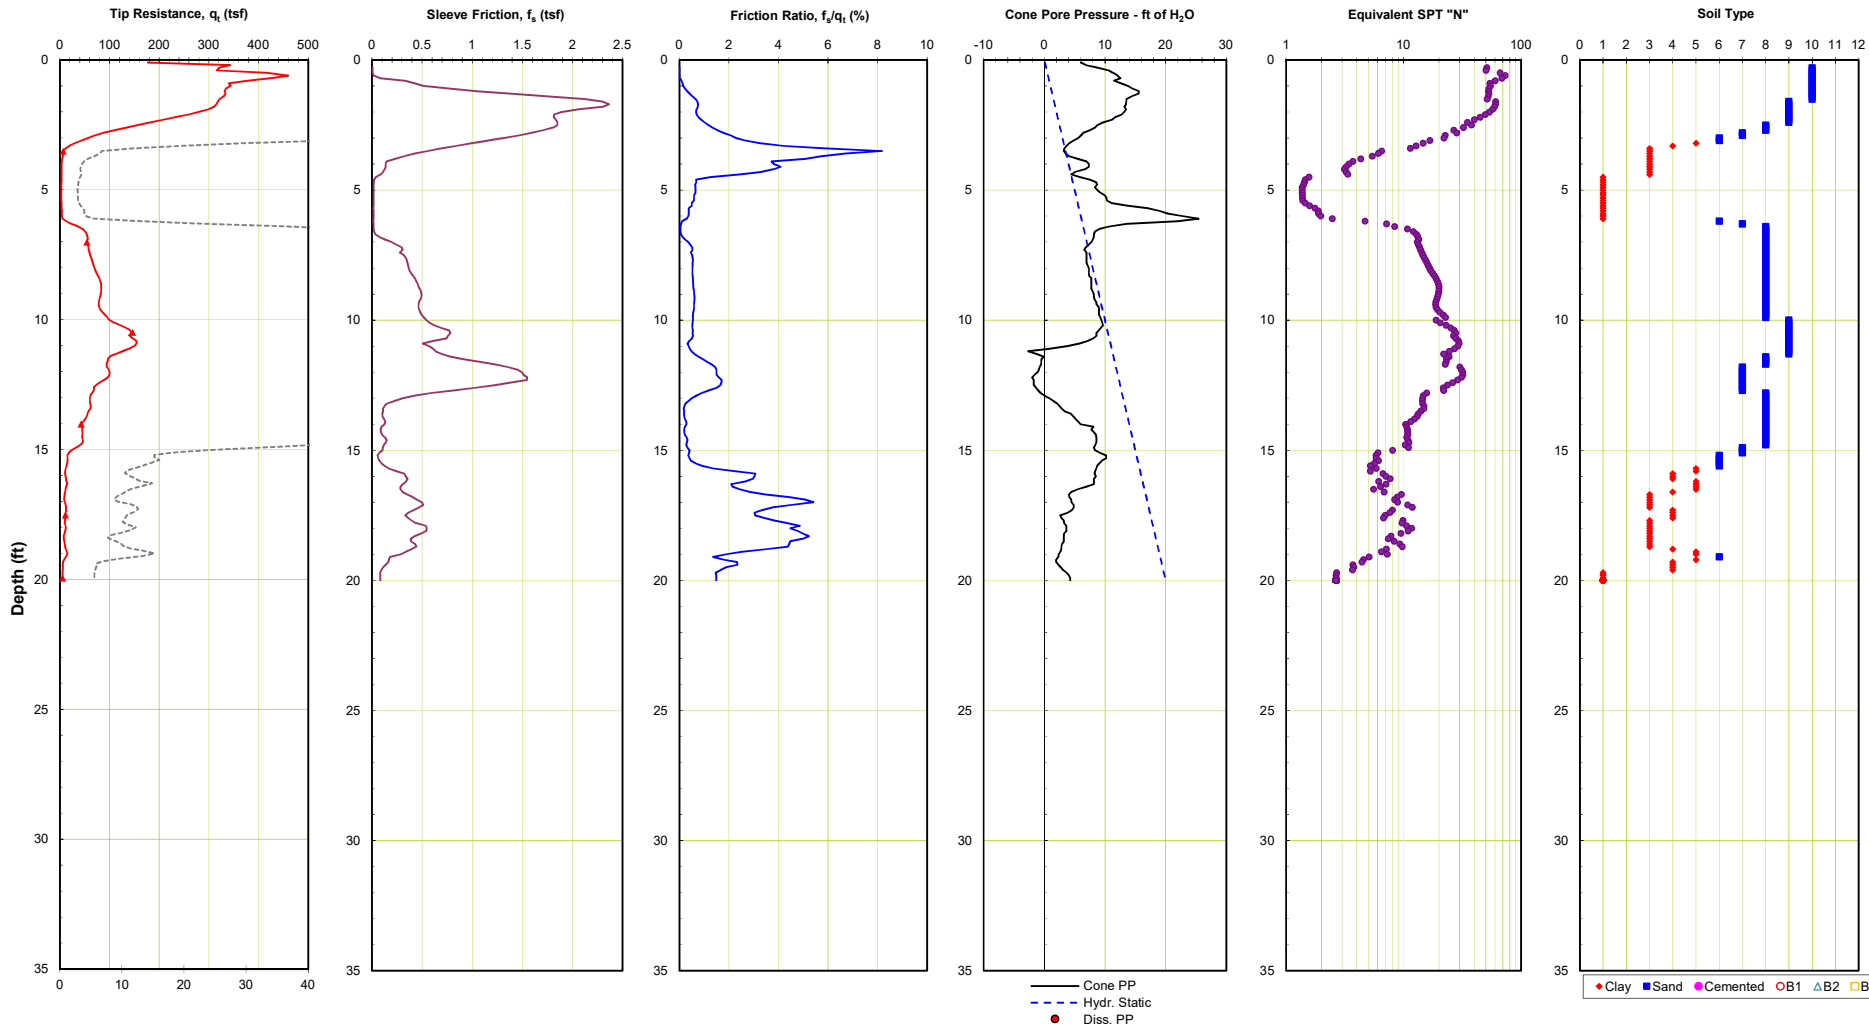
Tip Resistance, $q_t$ (tsf)

0 100 200 300 400 500

0 5 10 15 20 25 30 35

0 10 20 30 40

Depth (ft)

Sleeve Friction, $f_s$ (tsf)

0 0.5 1 1.5 2 2.5

0 5 10 15 20 25 30 35

Friction Ratio, $f_s/q_t$ (%)

0 2 4 6 8 10

0 5 10 15 20 25 30 35

Cone Pore Pressure - ft of $H_2O$

-10 0 10 20 30

0 5 10 15 20 25 30 35

Cone PP
Hydr. Static
Diss. PP

Equivalent SPT "N"

1 10 100

0 5 10 15 20 25 30 35

Soil Type

0 1 2 3 4 5 6 7 8 9 10 11 12

0 5 10 15 20 25 30 35

Clay Sand Cemented B1 B2 B